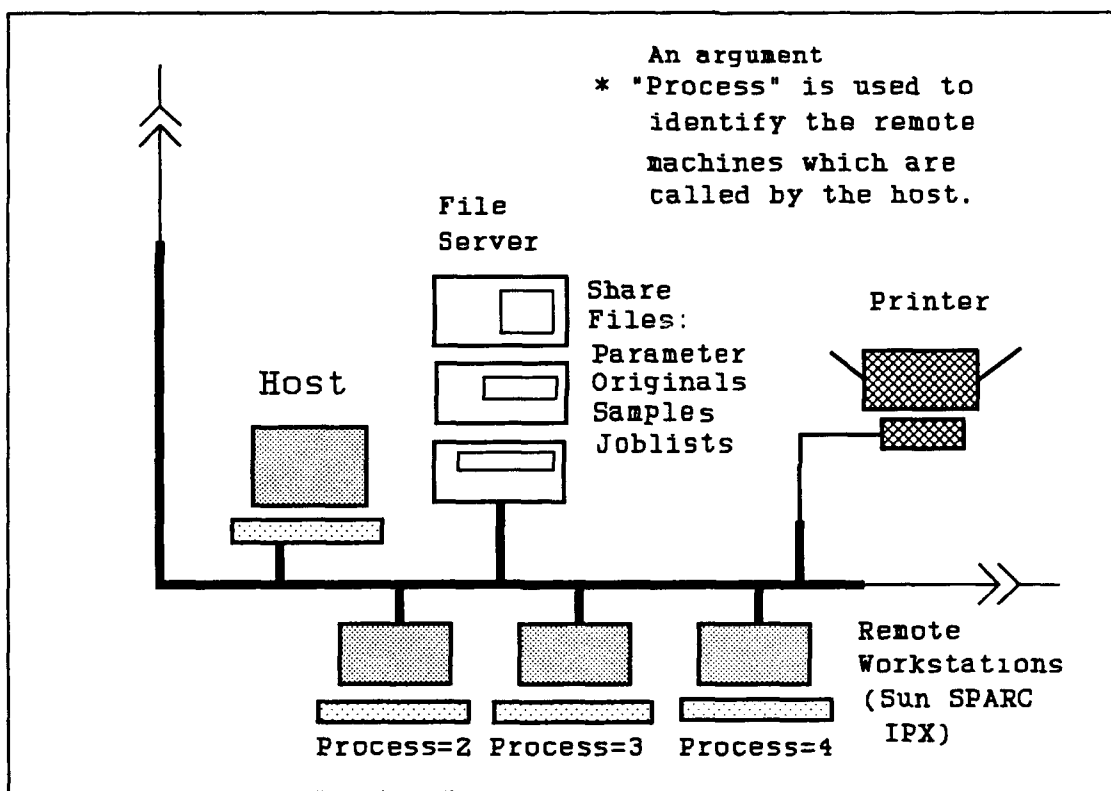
An argument
* "Process" is used to identify the remote machines which are called by the host.

File Server

Share Files:
Parameter
Originals
Samples
Joblists

Printer

Host

Remote Workstations (Sun SPARC IPX)

Process=2 Process=3 Process=4